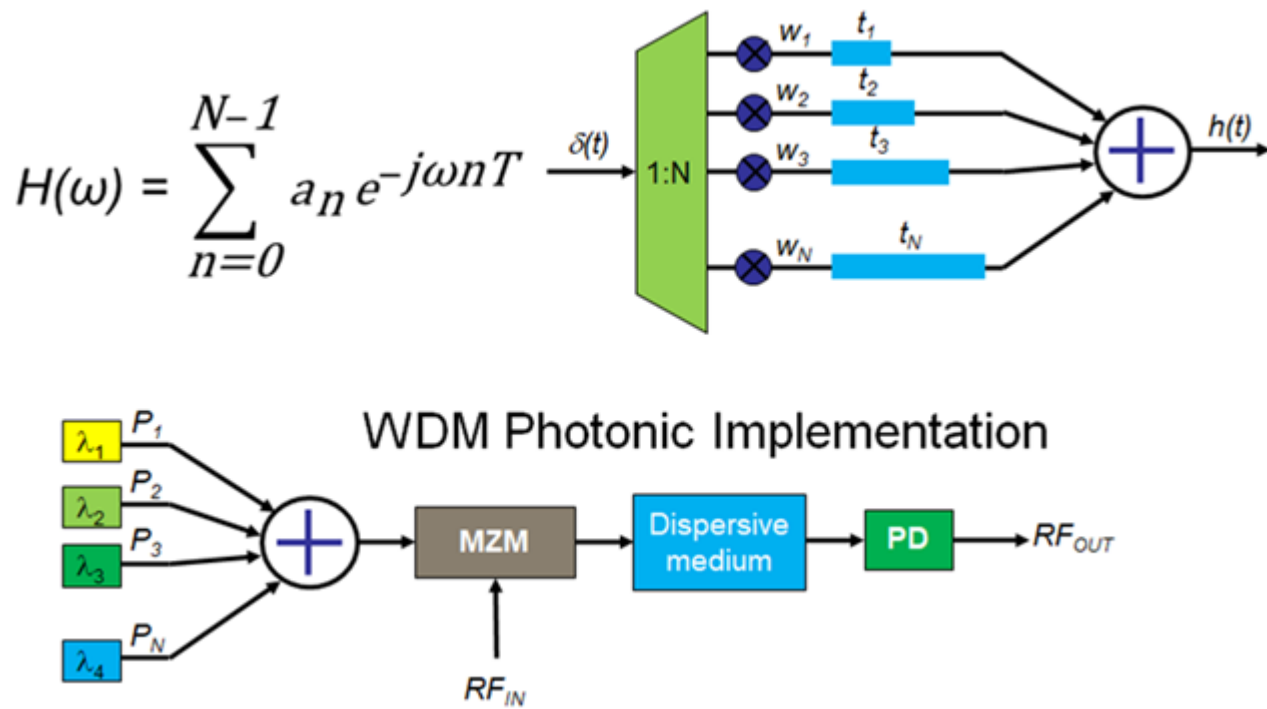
$H(\omega) = \sum_{n=0}^{N-1} a_n e^{-j\omega nT}$

$\delta(t)$

1:N

$w_1$ $t_1$

$w_2$ $t_2$

$w_3$ $t_3$

$w_N$ $t_N$

$h(t)$

WDM Photonic Implementation

$\lambda_1$ $P_1$

$\lambda_2$ $P_2$

$\lambda_3$ $P_3$

$\lambda_4$ $P_N$

MZM

$RF_{IN}$

Dispersive medium

PD

$RF_{OUT}$